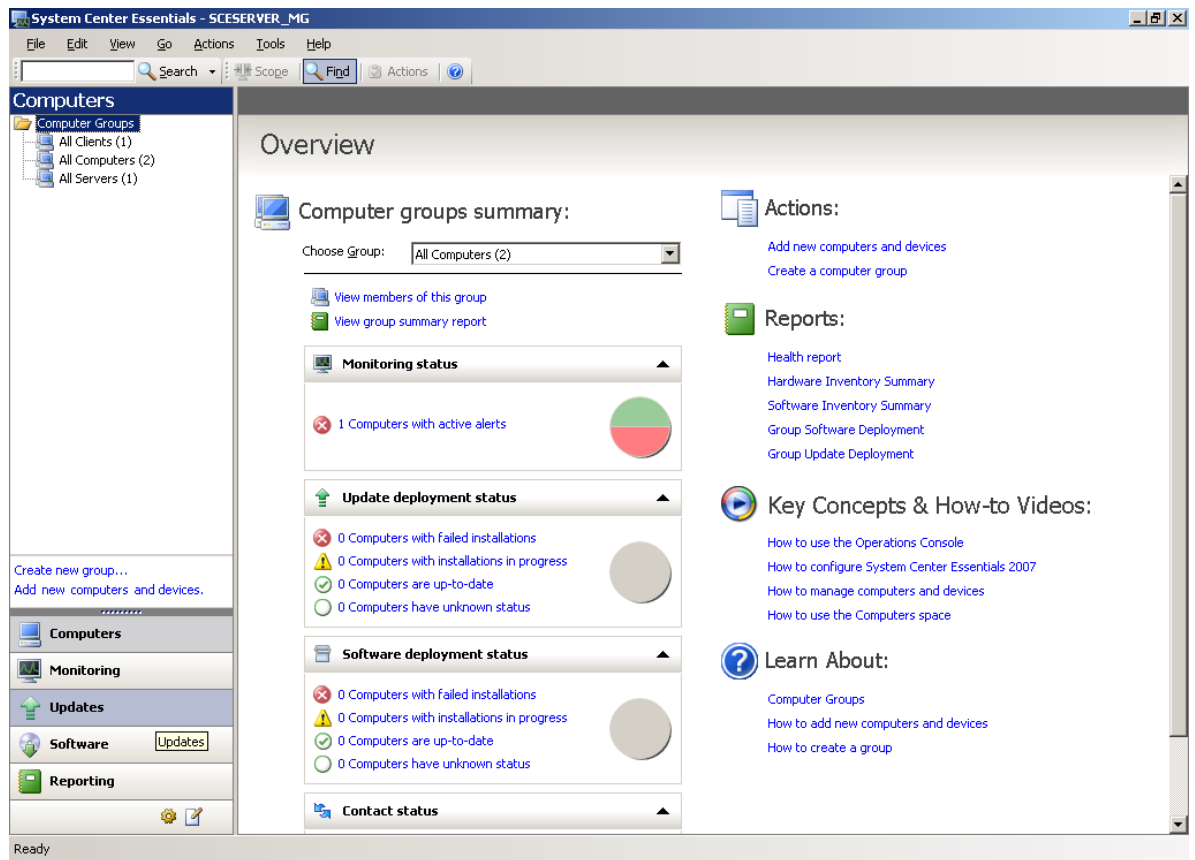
System Center Essentials - SCESERVER_MG

File Edit View Go Actions Tools Help

Search Scope Find Actions

Computers

Computer Groups
All Clients (1)
All Computers (2)
All Servers (1)

Create new group...
Add new computers and devices.

Computers
Monitoring
Updates
Software
Reporting

Updates

Overview

Computer groups summary:

Choose Group: All Computers (2)

View members of this group
View group summary report

Monitoring status

1 Computers with active alerts

Update deployment status

0 Computers with failed installations
0 Computers with installations in progress
0 Computers are up-to-date
0 Computers have unknown status

Software deployment status

0 Computers with failed installations
0 Computers with installations in progress
0 Computers are up-to-date
0 Computers have unknown status

Contact status

Actions:

Add new computers and devices
Create a computer group

Reports:

Health report
Hardware Inventory Summary
Software Inventory Summary
Group Software Deployment
Group Update Deployment

Key Concepts & How-to Videos:

How to use the Operations Console
How to configure System Center Essentials 2007
How to manage computers and devices
How to use the Computers space

Learn About:

Computer Groups
How to add new computers and devices
How to create a group

Ready